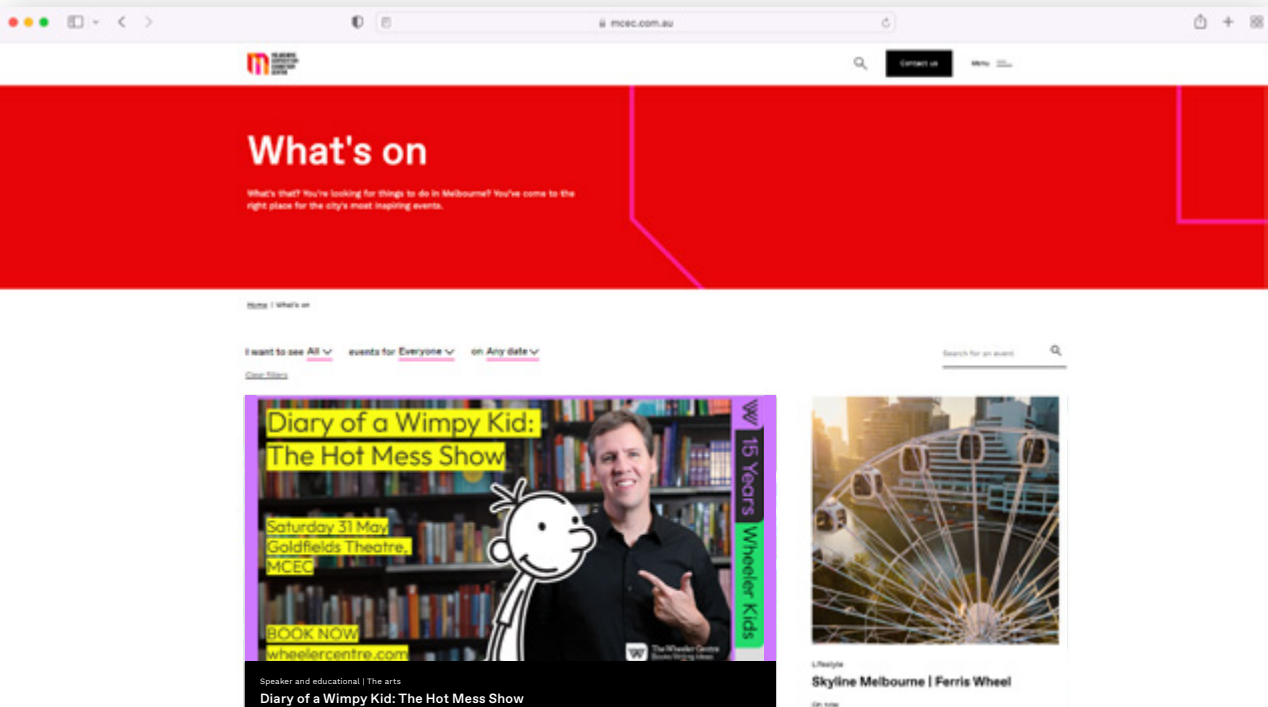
mcec.com.au

MELBOURNE CONVENTION EXHIBITION CENTRE

Contact us

Menu

What's on

What's that? You're looking for things to do in Melbourne? You've come to the right place for the city's most inspiring events.

Home | What's on

I want to see All events for Everyone on Any date

Search for an event

Clear filters

Diary of a Wimpy Kid: The Hot Mess Show

Saturday 31 May Goldfields Theatre, MCEC

BOOK NOW wheelercentre.com

15 Years Wheeler Kids

The Wheeler Centre Books Writing Ideas

Speaker and educational | The arts

Diary of a Wimpy Kid: The Hot Mess Show

Lifestyle

Skyline Melbourne | Ferris Wheel

On now